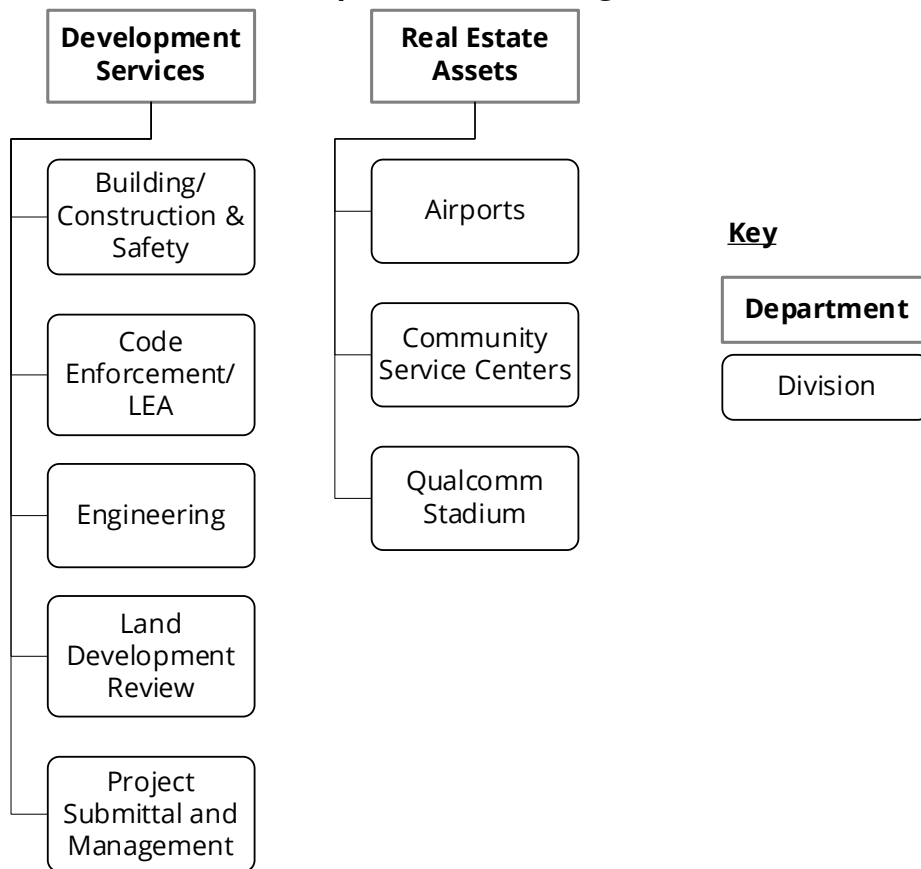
Development Services

Building/ Construction & Safety

Code Enforcement/ LEA

Engineering

Land Development Review

Project Submittal and Management

Real Estate Assets

Airports

Community Service Centers

Qualcomm Stadium

Key

Department

Division